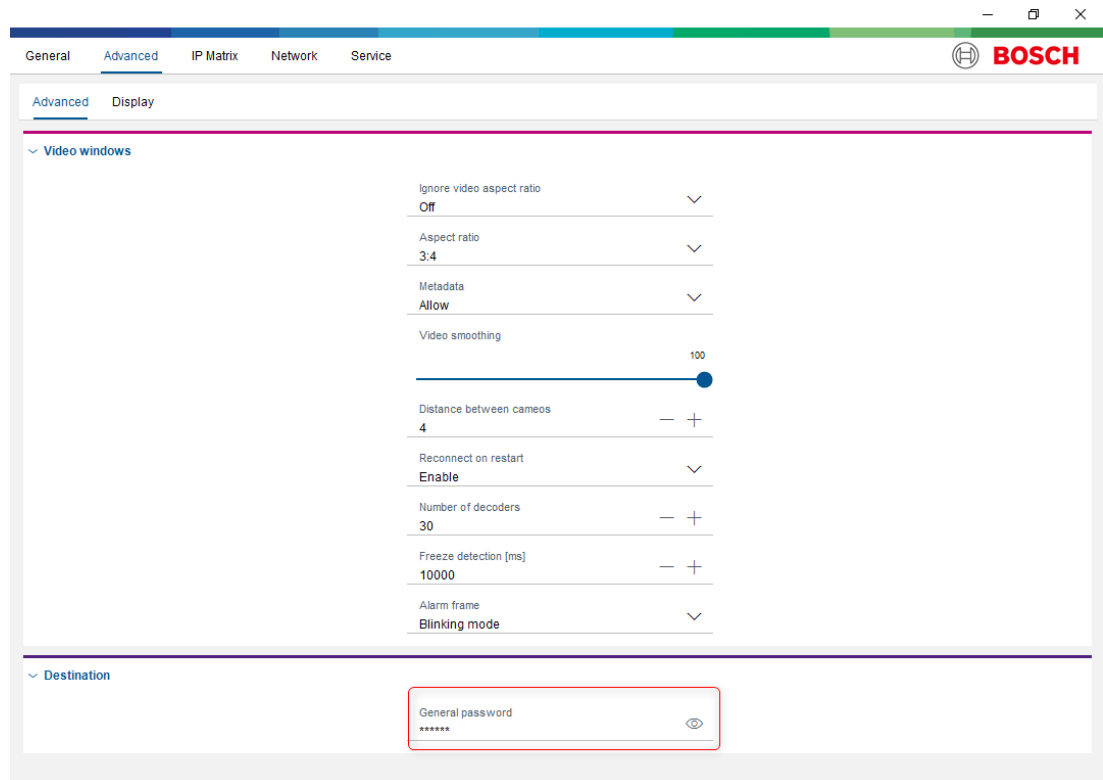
General Advanced IP Matrix Network Service

BOSCH

Advanced Display

Video windows

Ignore video aspect ratio
Off

Aspect ratio
3:4

Metadata
Allow

Video smoothing
100

Distance between cameos
4

Reconnect on restart
Enable

Number of decoders
30

Freeze detection [ms]
10000

Alarm frame
Blinking mode

Destination

General password
******